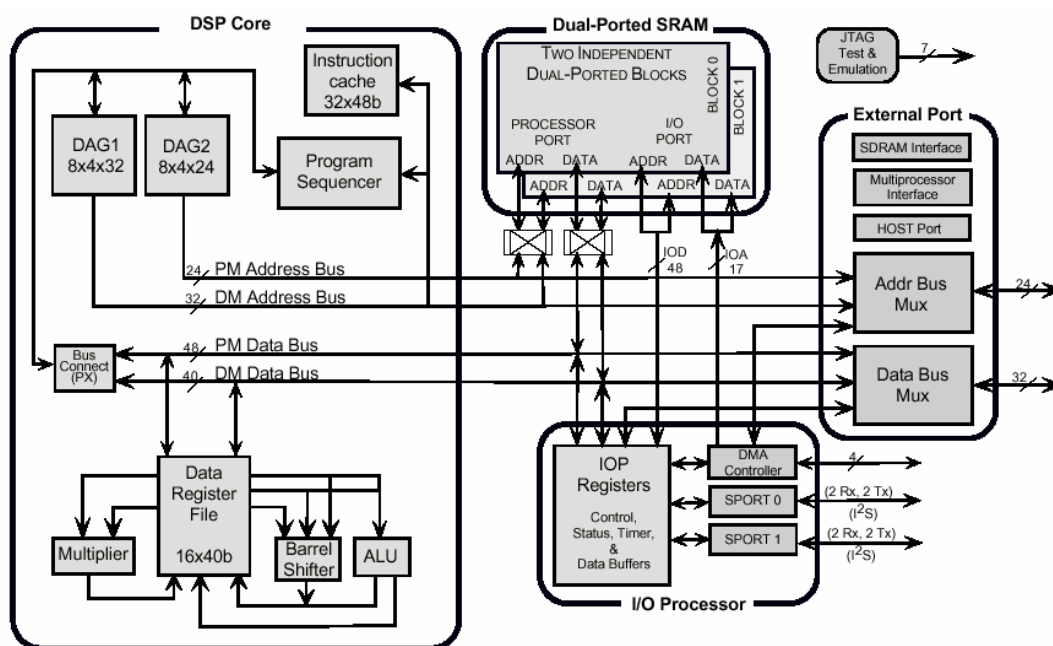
DSP Core

Instruction cache 32x48b

DAG1 8x4x32

DAG2 8x4x24

Program Sequencer

Dual-Ported SRAM

TWO INDEPENDENT DUAL-PORTED BLOCKS

BLOCK 0

BLOCK 1

PROCESSOR PORT

I/O PORT

ADDR DATA ADDR DATA

ADDR DATA ADDR DATA

JTAG Test & Emulation

7

External Port

SDRAM Interface

Multiprocessor Interface

HOST Port

IOD 48

IOA 17

24 PM Address Bus

32 DM Address Bus

Addr Bus Mux

24

Bus Connect (PX)

48 PM Data Bus

40 DM Data Bus

Data Bus Mux

32

Data Register File 16x40b

Multiplier

Barrel Shifter

ALU

IOP Registers

Control, Status, Timer, & Data Buffers

DMA Controller

4

SPORT 0

(2 Rx, 2 Tx) ($I^2S$)

SPORT 1

(2 Rx, 2 Tx) ($I^2S$)

I/O Processor